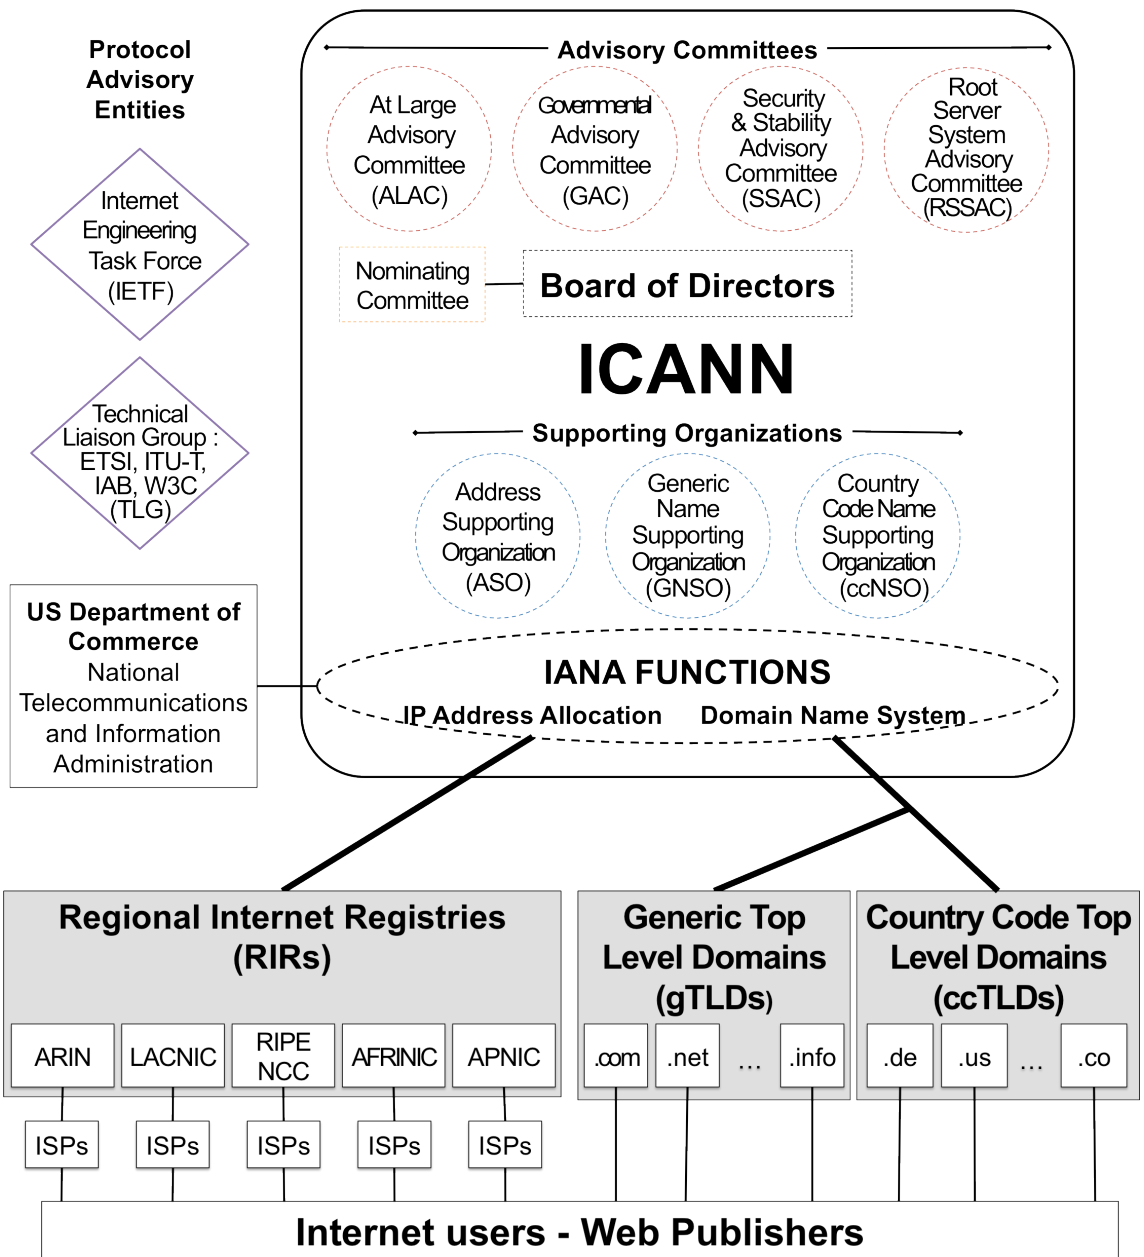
Protocol Advisory Entities

Internet Engineering Task Force (IETF)

Technical Liaison Group : ETSI, ITU-T, IAB, W3C (TLG)

US Department of Commerce
National Telecommunications and Information Administration

Advisory Committees

At Large Advisory Committee (ALAC)

Governmental Advisory Committee (GAC)

Security & Stability Advisory Committee (SSAC)

Root Server System Advisory Committee (RSSAC)

Nominating Committee

Board of Directors

ICANN

Supporting Organizations

Address Supporting Organization (ASO)

Generic Name Supporting Organization (GNSO)

Country Code Name Supporting Organization (ccNSO)

IANA FUNCTIONS
IP Address Allocation
Domain Name System

Regional Internet Registries (RIRs)

| ARIN | LACNIC | RIPE NCC | AFRINIC | APNIC |
|---|---|---|---|---|

| ISPs | ISPs | ISPs | ISPs | ISPs |
|---|---|---|---|---|

Generic Top Level Domains (gTLDs)

| .com | .net | ... | .info |
|---|---|---|---|

Country Code Top Level Domains (ccTLDs)

| .de | .us | ... | .co |
|---|---|---|---|

Internet users - Web Publishers